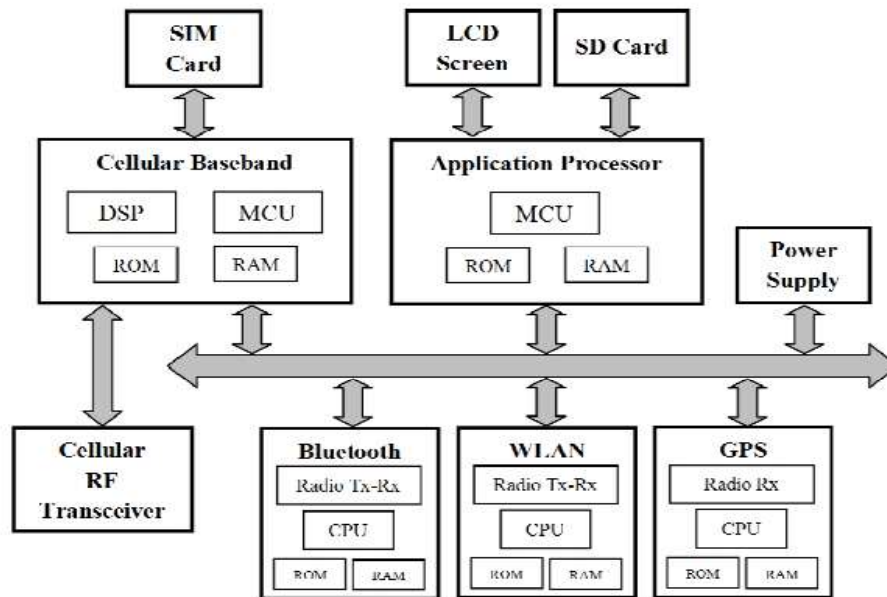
SIM Card

LCD Screen

SD Card

Cellular Baseband

DSP

MCU

ROM

RAM

Application Processor

MCU

ROM

RAM

Power Supply

Cellular RF Transceiver

Bluetooth

Radio Tx-Rx

CPU

ROM

RAM

WLAN

Radio Tx-Rx

CPU

ROM

RAM

GPS

Radio Rx

CPU

ROM

RAM